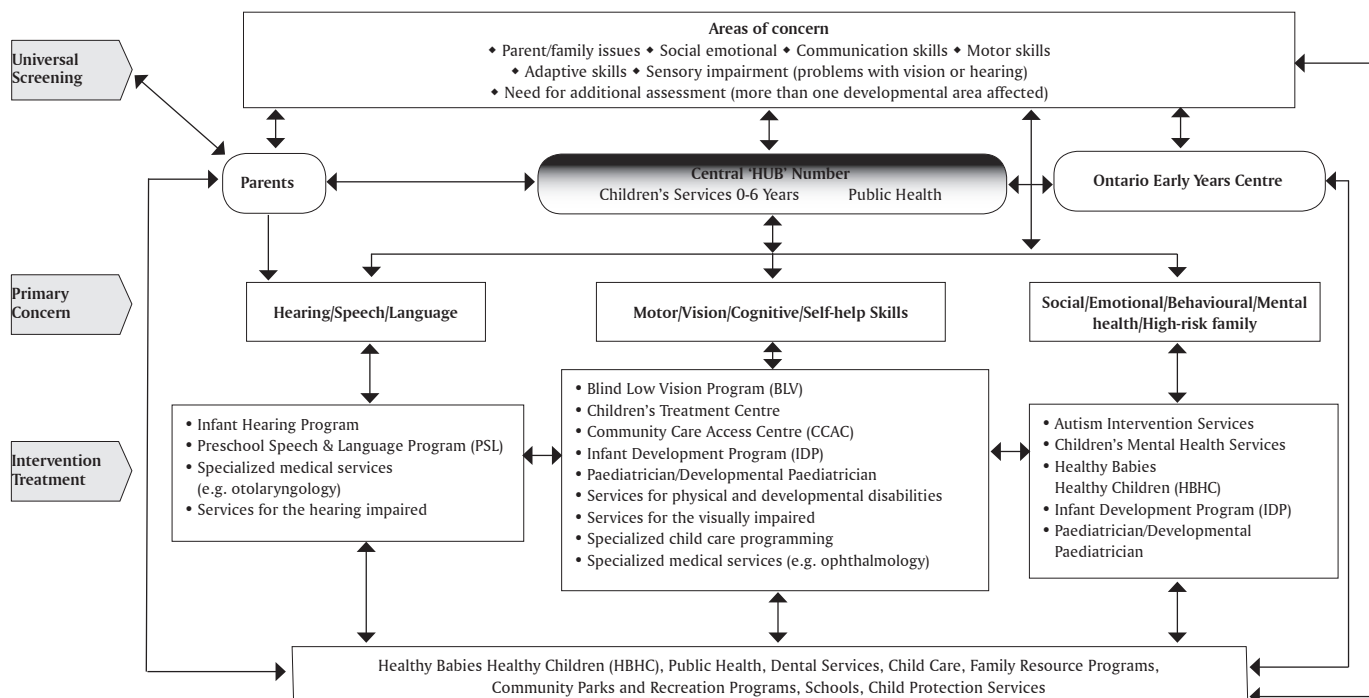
Universal Screening

Areas of concern
◆ Parent/family issues ◆ Social emotional ◆ Communication skills ◆ Motor skills
◆ Adaptive skills ◆ Sensory impairment (problems with vision or hearing)
◆ Need for additional assessment (more than one developmental area affected)

Parents

Central 'HUB' Number
Children's Services 0-6 Years Public Health

Ontario Early Years Centre

Primary Concern

Hearing/Speech/Language

Motor/Vision/Cognitive/Self-help Skills

Social/Emotional/Behavioural/Mental health/High-risk family

Intervention Treatment

• Infant Hearing Program
• Preschool Speech & Language Program (PSL)
• Specialized medical services (e.g. otolaryngology)
• Services for the hearing impaired

• Blind Low Vision Program (BLV)
• Children's Treatment Centre
• Community Care Access Centre (CCAC)
• Infant Development Program (IDP)
• Paediatrician/Developmental Paediatrician
• Services for physical and developmental disabilities
• Services for the visually impaired
• Specialized child care programming
• Specialized medical services (e.g. ophthalmology)

• Autism Intervention Services
• Children's Mental Health Services
• Healthy Babies Healthy Children (HBHC)
• Infant Development Program (IDP)
• Paediatrician/Developmental Paediatrician

Healthy Babies Healthy Children (HBHC), Public Health, Dental Services, Child Care, Family Resource Programs, Community Parks and Recreation Programs, Schools, Child Protection Services